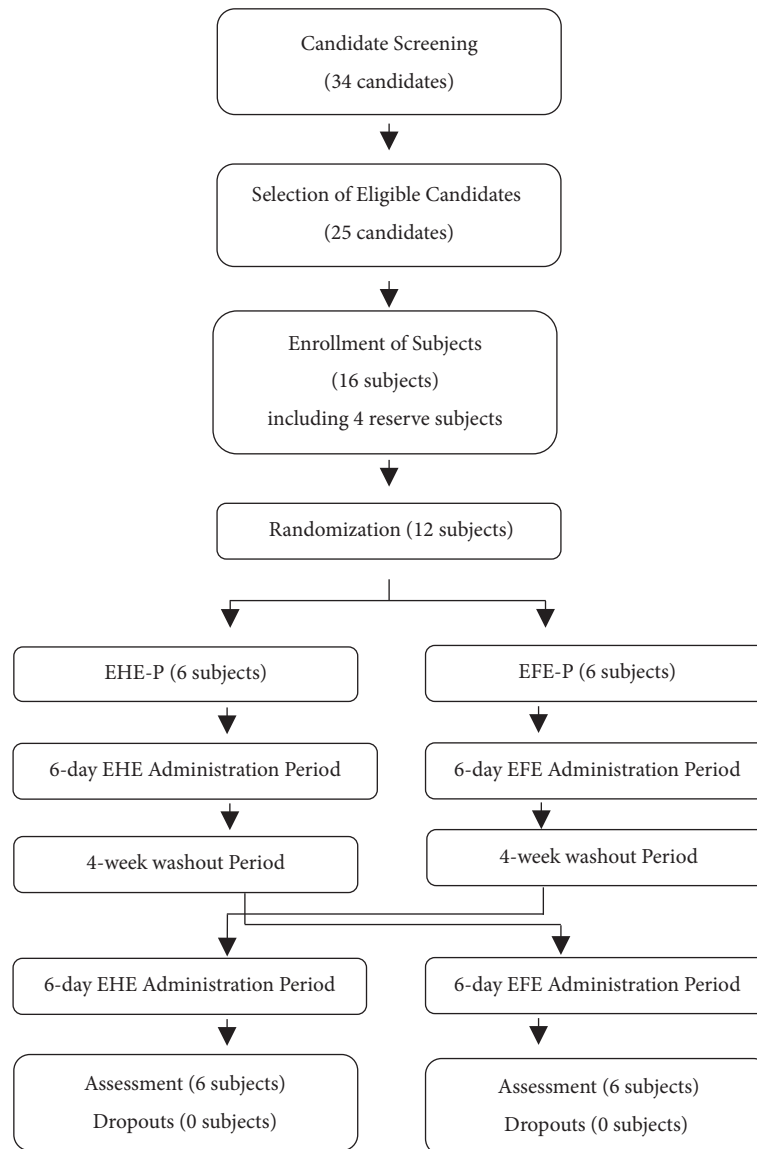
Candidate Screening
(34 candidates)

Selection of Eligible Candidates
(25 candidates)

Enrollment of Subjects
(16 subjects)
including 4 reserve subjects

Randomization (12 subjects)

EHE-P (6 subjects)

6-day EHE Administration Period

4-week washout Period

EFE-P (6 subjects)

6-day EFE Administration Period

4-week washout Period

6-day EHE Administration Period

Assessment (6 subjects)
Dropouts (0 subjects)

6-day EFE Administration Period

Assessment (6 subjects)
Dropouts (0 subjects)